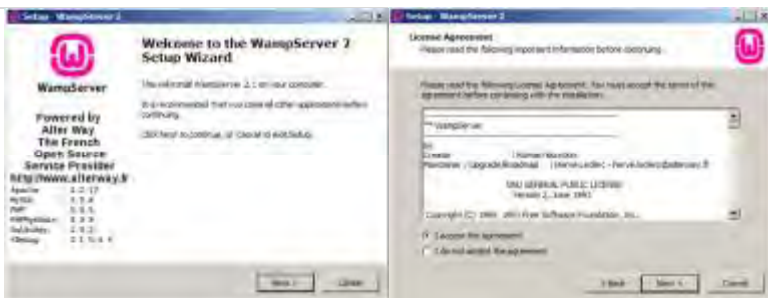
Setup - WampServer 2

Welcome to the WampServer 2 Setup Wizard

This will install WampServer 2.1 on your computer.

It is recommended that you close all other applications before continuing.

Click Next to continue, or Cancel to exit Setup.

WampServer

Powered by Alter Way The French Open Source Service Provider http://www.alterway.fr

Apache 2.2.17
MySQL 5.5.8
PHP 5.3.5
PHPMyAdmin 3.3.9
SqlBuddy 1.3.2
XDebug 2.1.0-5.3

Next >
Cancel

Setup - WampServer 2

License Agreement
Please read the following important information before continuing.

Please read the following License Agreement. You must accept the terms of this agreement before continuing with the installation.

**WampServer

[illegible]
Creator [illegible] Romain Bourdon
Maintainer / Upgrade/Roadmap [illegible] Herve Leclerc - herve.leclerc@alterway.fr

GNU GENERAL PUBLIC LICENSE
Version 2, June 1991

Copyright (C) 1989, 1991 Free Software Foundation, Inc.

I accept the agreement
I do not accept the agreement

< Back
Next >
Cancel